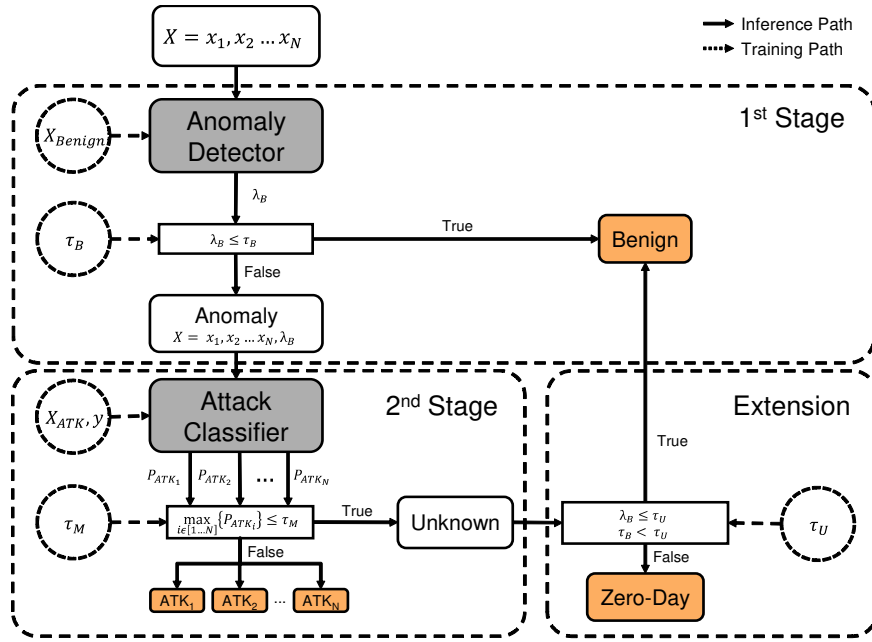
$X = x_1, x_2 \dots x_N$

Inference Path
Training Path

1st Stage

$X_{Benign}$

Anomaly Detector

$\lambda_B$

$\tau_B$

$\lambda_B \leq \tau_B$

True

Benign

False

Anomaly
$X = x_1, x_2 \dots x_N, \lambda_B$

$X_{ATK}, y$

Attack Classifier

2nd Stage

Extension

True

$P_{ATK_1}$ $P_{ATK_2}$ ... $P_{ATK_N}$

$\tau_M$

$\max_{i \in [1 \dots N]} \{P_{ATK_i}\} \leq \tau_M$

True

Unknown

$\lambda_B \leq \tau_U$
$\tau_B < \tau_U$

$\tau_U$

False

False

ATK$_1$ ATK$_2$ ... ATK$_N$

Zero-Day